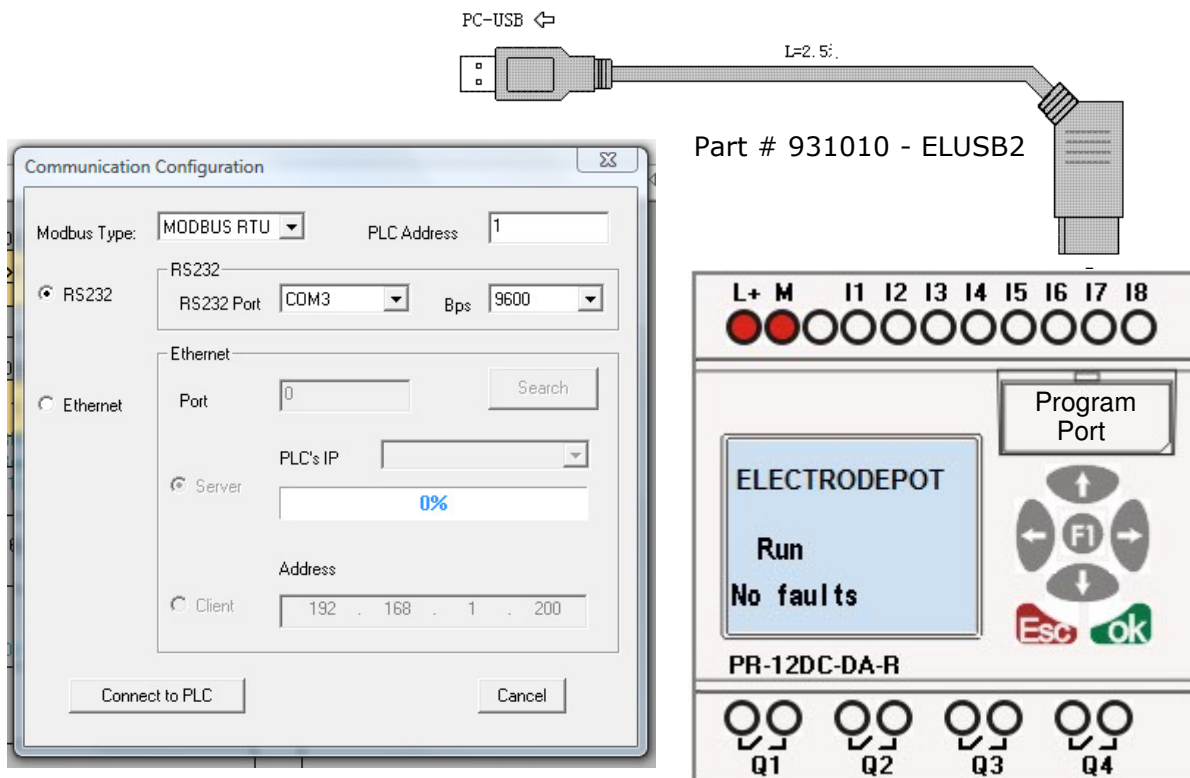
PC-USB ⇦

L=2.5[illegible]

Part # 931010 - ELUSB2

Communication Configuration

Modbus Type: MODBUS RTU

PLC Address 1

RS232

RS232

RS232 Port COM3

Bps 9600

Ethernet

Ethernet

Port 0

Search

PLC's IP

Server

0%

Address

Client 192 . 168 . 1 . 200

Connect to PLC

Cancel

L+ M I1 I2 I3 I4 I5 I6 I7 I8

Program Port

ELECTRODEPOT

Run

No faults

F1

Esc ok

PR-12DC-DA-R

Q1 Q2 Q3 Q4